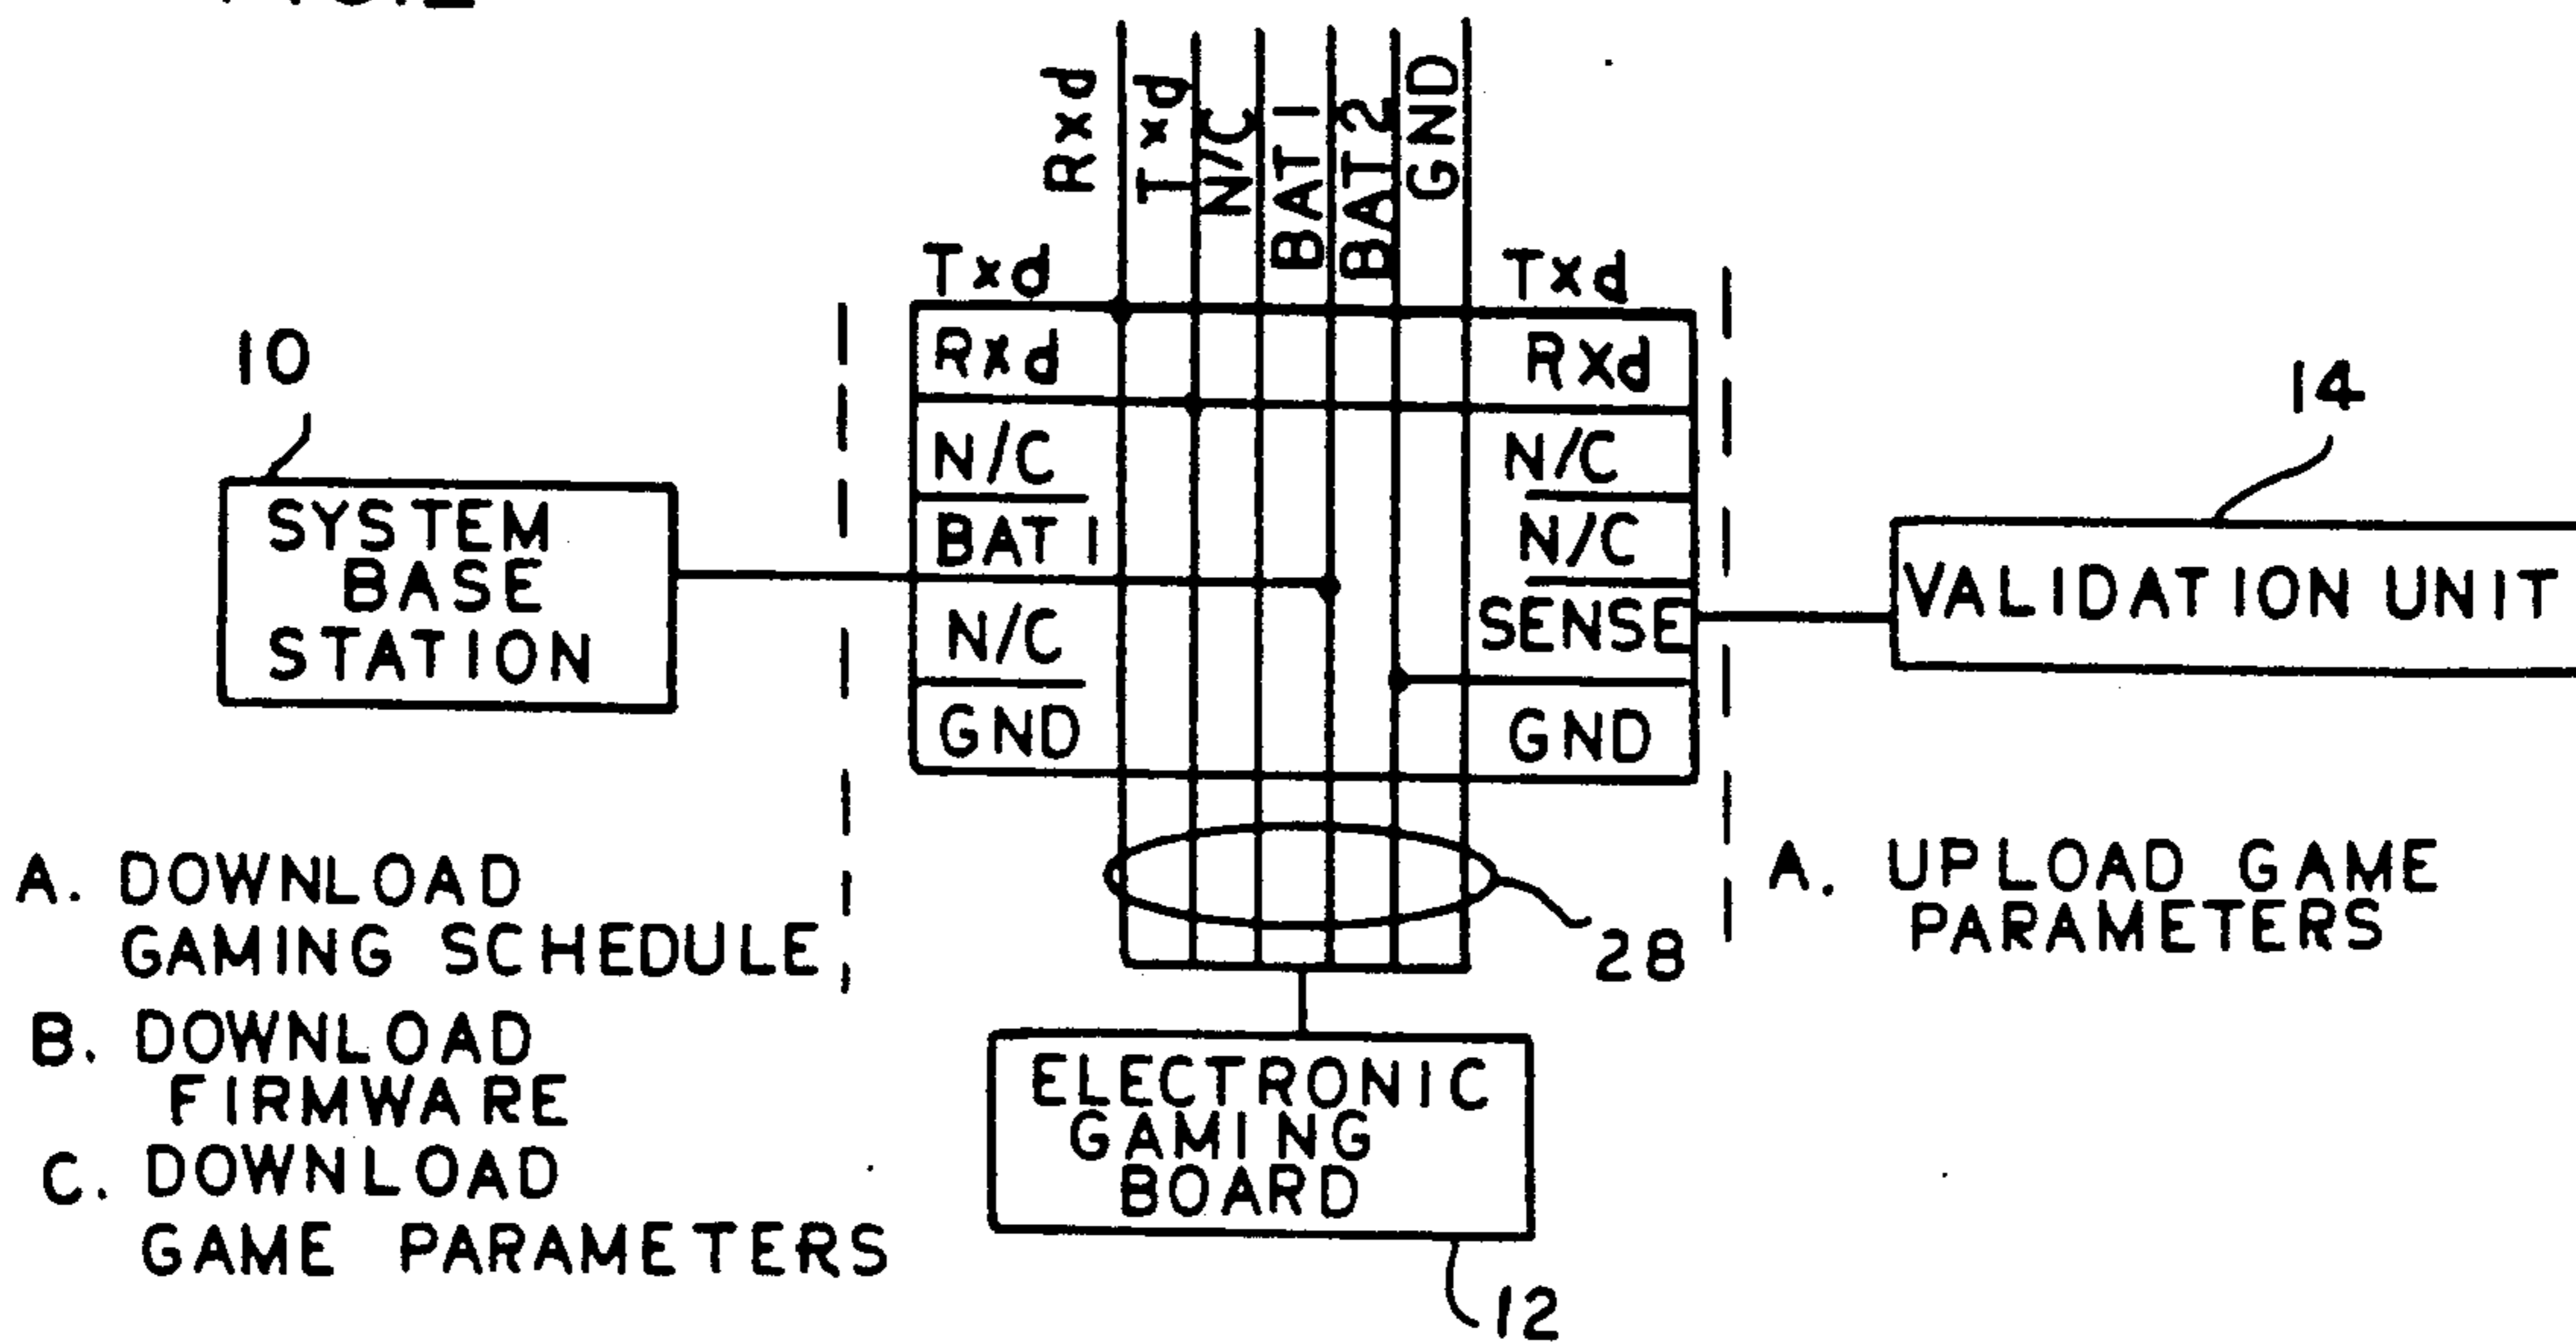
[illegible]

Rxd
Txd
N/C
BAT1
BAT2
GND

Txd
Rxd
N/C
BAT1
N/C
GND

Txd
Rxd
N/C
N/C
SENSE
GND

10
SYSTEM BASE STATION

14
VALIDATION UNIT

A. DOWNLOAD GAMING SCHEDULE
B. DOWNLOAD FIRMWARE
C. DOWNLOAD GAME PARAMETERS

28

A. UPLOAD GAME PARAMETERS

ELECTRONIC GAMING BOARD
12